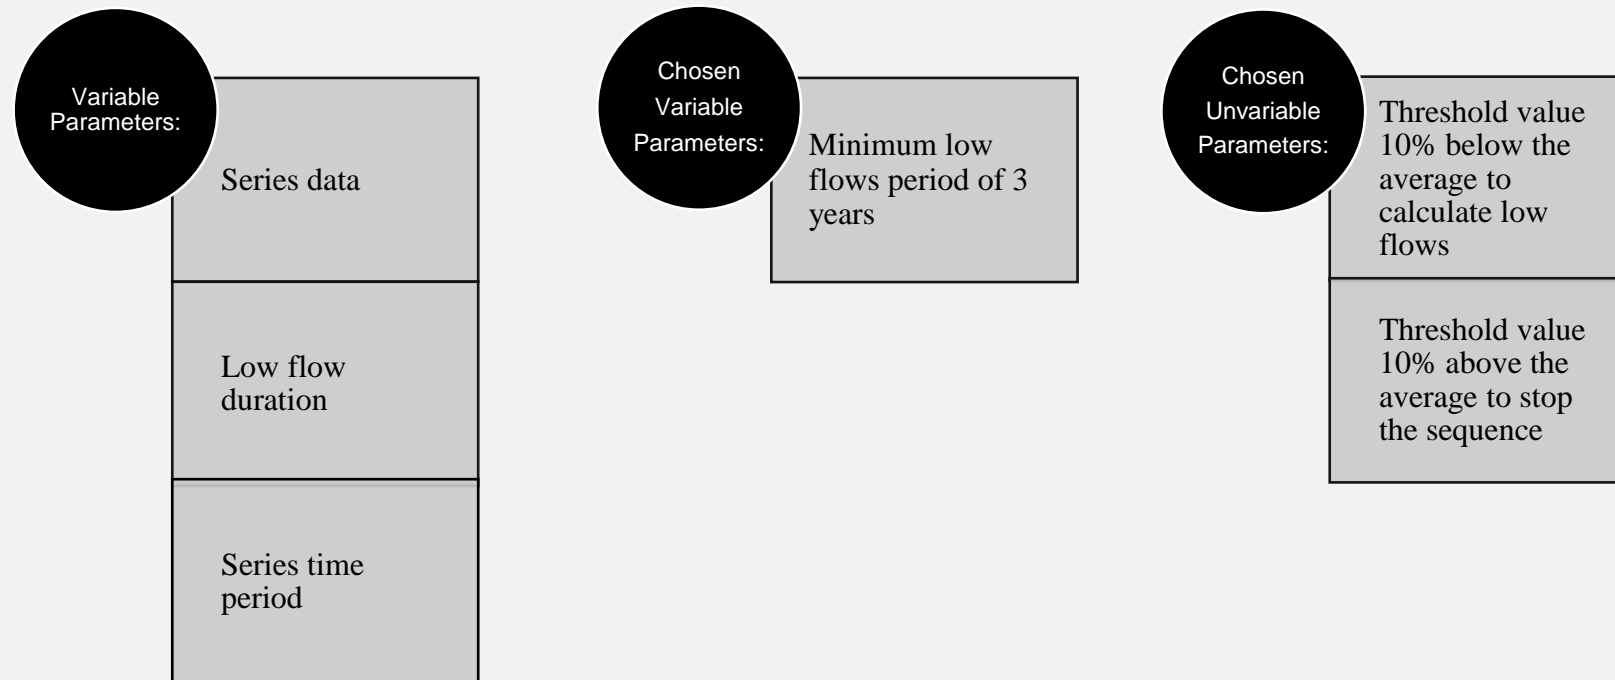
Variable Parameters:

Series data

Low flow duration

Series time period

Chosen Variable Parameters:

Minimum low flows period of 3 years

Chosen Unvariable Parameters:

Threshold value 10% below the average to calculate low flows

Threshold value 10% above the average to stop the sequence